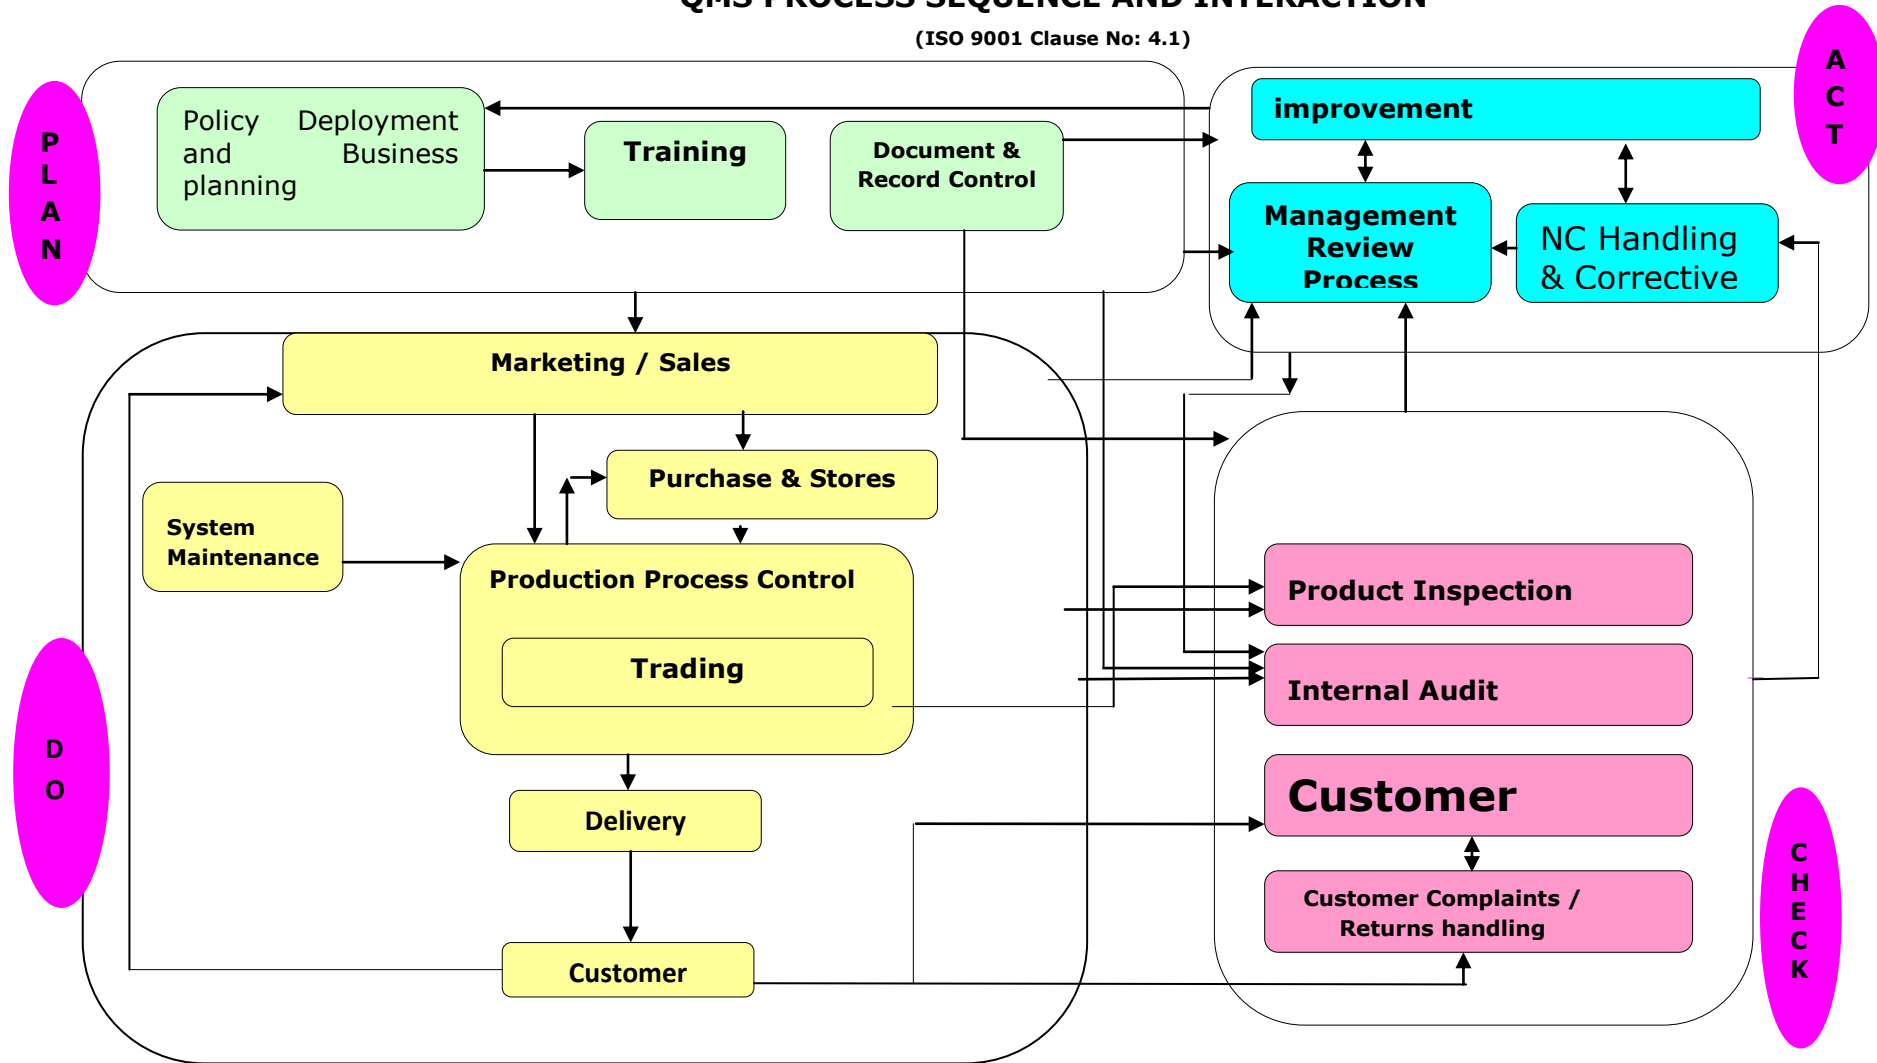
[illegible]

(ISO 9001 Clause No: 4.1)

P L A N

Policy Deployment and Business planning

Training

Document & Record Control

improvement

A C T

Management Review Process

NC Handling & Corrective

Marketing / Sales

Purchase & Stores

System Maintenance

Production Process Control

Trading

Delivery

Customer

D O

Product Inspection

Internal Audit

Customer

Customer Complaints / Returns handling

C H E C K